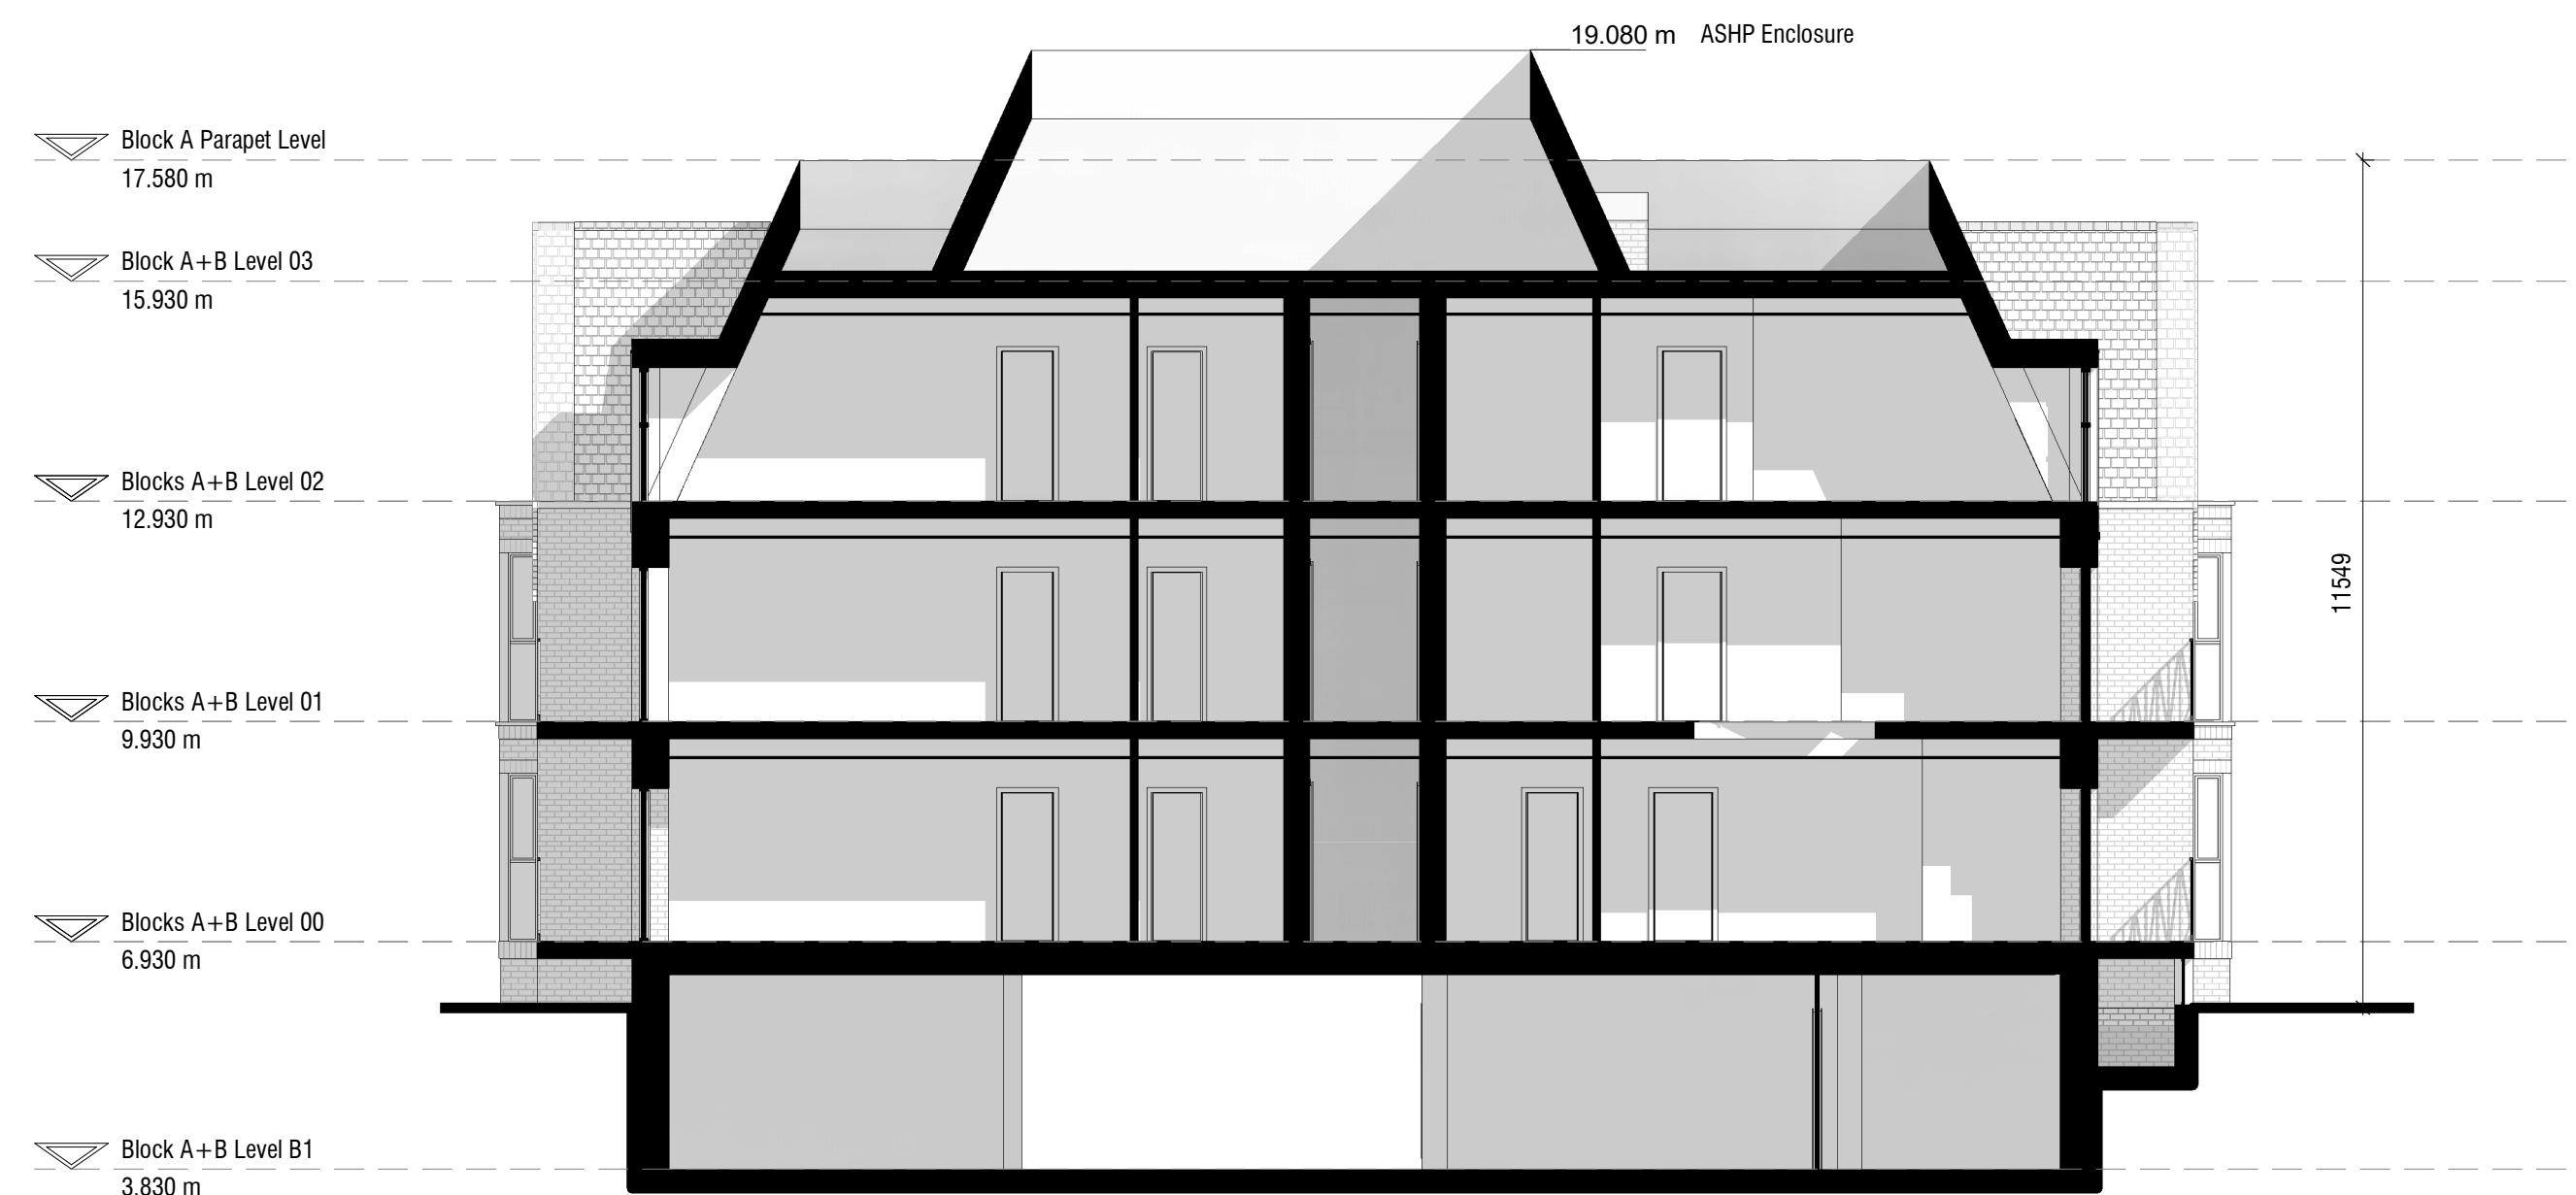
19.080 m ASHP Enclosure

Block A Parapet Level
17.580 m

Block A+B Level 03
15.930 m

Blocks A+B Level 02
12.930 m

Blocks A+B Level 01
9.930 m

Blocks A+B Level 00
6.930 m

Block A+B Level B1
3.830 m

11549